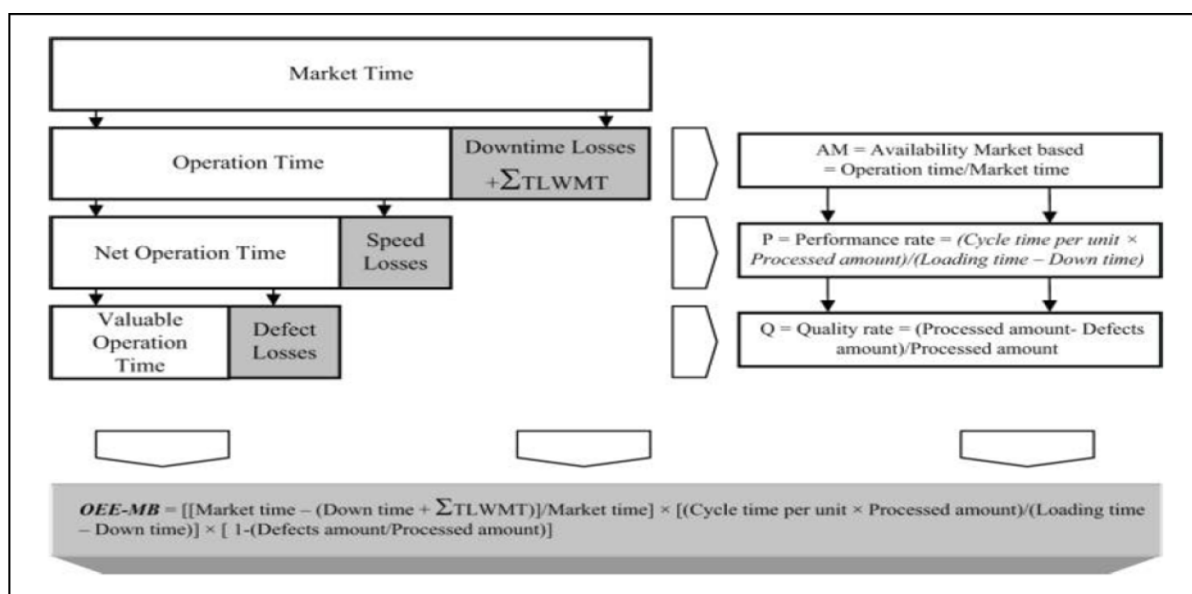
Market Time

Operation Time

Downtime Losses $+\sum$TLWMT

Net Operation Time

Speed Losses

Valuable Operation Time

Defect Losses

AM = Availability Market based = Operation time/Market time

P = Performance rate = *(Cycle time per unit × Processed amount)/(Loading time – Down time)*

Q = Quality rate = (Processed amount- Defects amount)/Processed amount

***OEE-MB*** = [[Market time – (Down time + $\sum$TLWMT)]/Market time] × [(Cycle time per unit × Processed amount)/(Loading time – Down time)] × [ 1-(Defects amount/Processed amount)]